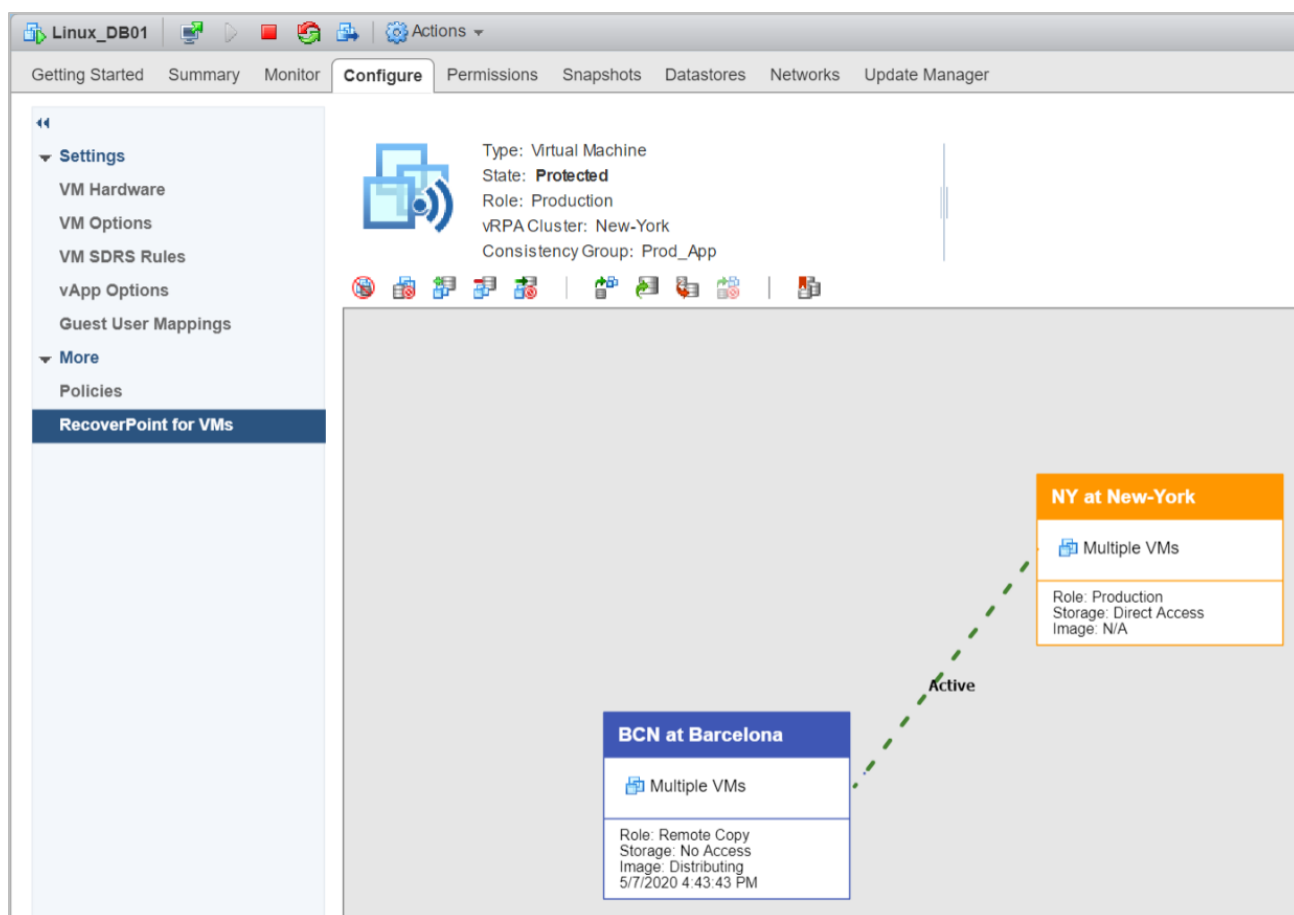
Linux_DB01 Actions

Getting Started Summary Monitor Configure Permissions Snapshots Datastores Networks Update Manager

Settings
VM Hardware
VM Options
VM SDRS Rules
vApp Options
Guest User Mappings
More
Policies
RecoverPoint for VMs

Type: Virtual Machine
State: Protected
Role: Production
vRPA Cluster: New-York
Consistency Group: Prod_App

NY at New-York
Multiple VMs
Role: Production
Storage: Direct Access
Image: N/A

Active

BCN at Barcelona
Multiple VMs
Role: Remote Copy
Storage: No Access
Image: Distributing
5/7/2020 4:43:43 PM